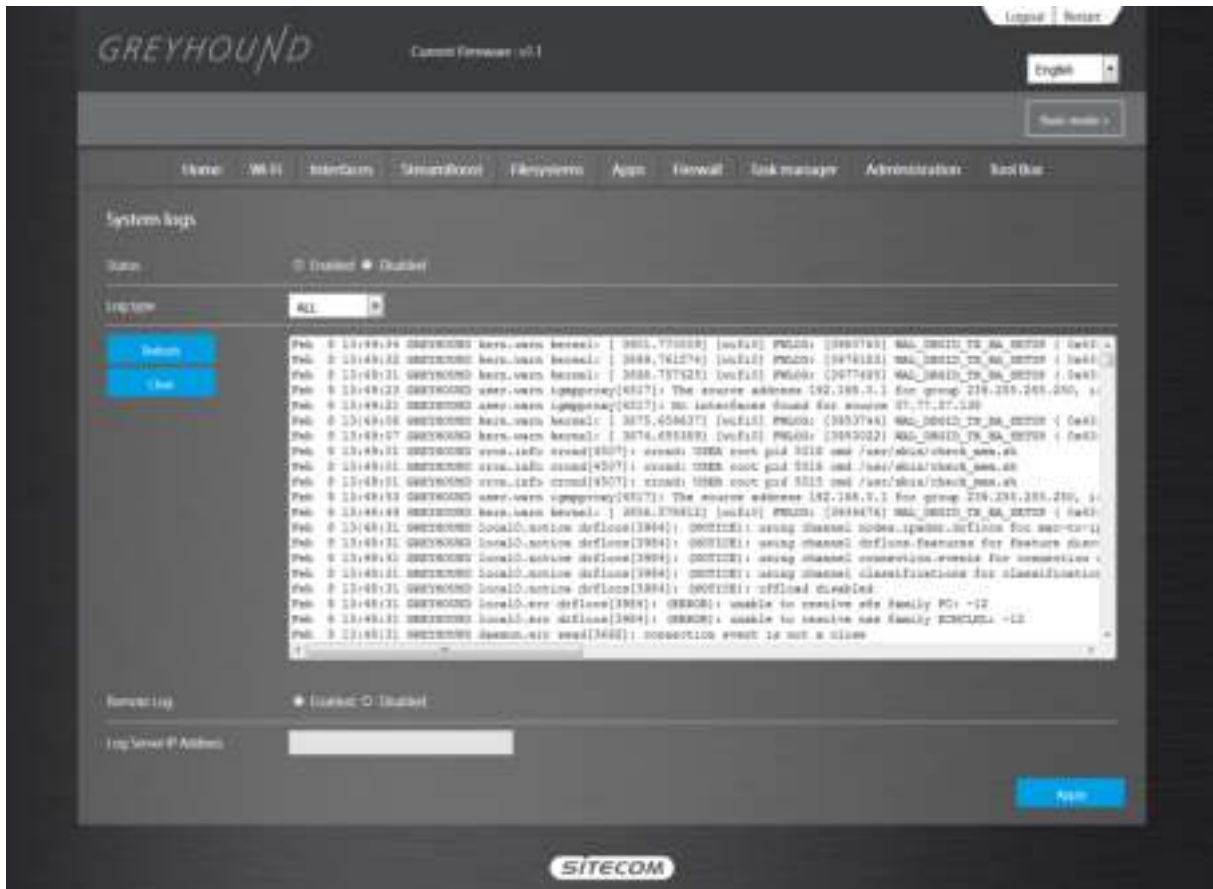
Logout | Restart

GREYHOUND

Current Firmware : v0.1

English

Basic mode >

Home Wi-Fi Interfaces StreamBoost Filesystems Apps Firewall Task manager Administration Tool Box

System logs

Status

○ Enabled ● Disabled

Log type

ALL

Refresh

Clear

Feb 9 13:49:34 GREYHOUND kern.warn kernel: [ 3801.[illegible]] [wifi0] FWLOG: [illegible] WAL_DBGID_TX_BA_SETUP ( 0x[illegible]
Feb 9 13:49:32 GREYHOUND kern.warn kernel: [ 3088.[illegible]] [wifi0] FWLOG: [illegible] WAL_DBGID_TX_BA_SETUP ( 0x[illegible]
Feb 9 13:49:31 GREYHOUND kern.warn kernel: [ 3088.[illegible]] [wifi0] FWLOG: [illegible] WAL_DBGID_TX_BA_SETUP ( 0x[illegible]
Feb 9 13:49:23 GREYHOUND user.warn igmpproxy[6517]: The source address 192.168.0.1 for group 239.255.255.250, i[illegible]
Feb 9 13:49:22 GREYHOUND user.warn igmpproxy[6517]: No interfaces found for source 0?.??.??.130
Feb 9 13:49:08 GREYHOUND kern.warn kernel: [ 3075.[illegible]] [wifi0] FWLOG: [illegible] WAL_DBGID_TX_BA_SETUP ( 0x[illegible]
Feb 9 13:49:07 GREYHOUND kern.warn kernel: [ 3074.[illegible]] [wifi0] FWLOG: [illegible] WAL_DBGID_TX_BA_SETUP ( 0x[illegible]
Feb 9 13:49:01 GREYHOUND cron.info crond[4507]: crond: USER root pid 5010 cmd /usr/sbin/check_mem.sh
Feb 9 13:49:01 GREYHOUND cron.info crond[4507]: crond: USER root pid 5010 cmd /usr/sbin/check_mem.sh
Feb 9 13:49:01 GREYHOUND cron.info crond[4507]: crond: USER root pid 5015 cmd /usr/sbin/check_mem.sh
Feb 9 13:48:53 GREYHOUND user.warn igmpproxy[6517]: The source address 192.168.0.1 for group 239.255.255.250, i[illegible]
Feb 9 13:48:48 GREYHOUND kern.warn kernel: [ 3056.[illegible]] [wifi0] FWLOG: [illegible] WAL_DBGID_TX_BA_SETUP ( 0x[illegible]
Feb 9 13:48:31 GREYHOUND local0.notice drflocs[3984]: (NOTICE): using channel nodes.ipaddr.drflocs for mac-to-i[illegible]
Feb 9 13:48:31 GREYHOUND local0.notice drflocs[3984]: (NOTICE): using channel drflocs.features for feature disc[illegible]
Feb 9 13:48:31 GREYHOUND local0.notice drflocs[3984]: (NOTICE): using channel connection.events for connection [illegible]
Feb 9 13:48:31 GREYHOUND local0.notice drflocs[3984]: (NOTICE): using channel classifications for classificatio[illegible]
Feb 9 13:48:31 GREYHOUND local0.notice drflocs[3984]: (NOTICE): offload disabled
Feb 9 13:48:31 GREYHOUND local0.err drflocs[3984]: (ERROR): unable to resolve sfe family FC: -12
Feb 9 13:48:31 GREYHOUND local0.err drflocs[3984]: (ERROR): unable to resolve nss family ECMCLKL: -12
Feb 9 13:48:31 GREYHOUND daemon.err sead[3660]: connection event is not a close

Remote Log

● Enabled ○ Disabled

Log Server IP Address

Apply

SITECOM